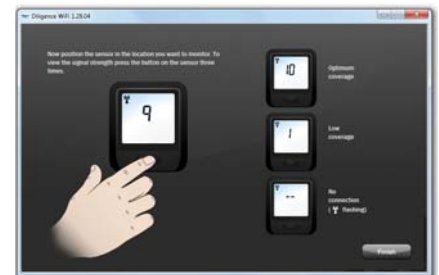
Diligence WiFi 1.28.04

Now position the sensor in the location you want to monitor. To view the signal strength press the button on the sensor three times.

9

10

Optimum coverage

1

Low coverage

--

No connection ( flashing)

Finish